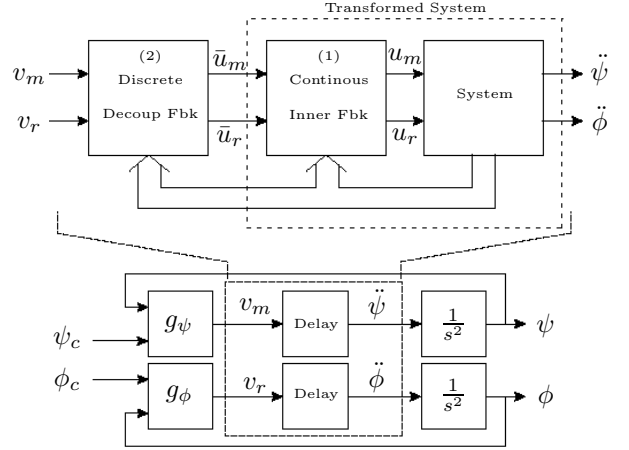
Transformed System

$v_m$

$v_r$

(2)
Discrete
Decoup Fbk

$\bar{u}_m$

$\bar{u}_r$

(1)
Continous
Inner Fbk

$u_m$

$u_r$

System

$\ddot{\psi}$

$\ddot{\phi}$

$\psi_c$

$\phi_c$

$g_\psi$

$g_\phi$

$v_m$

$v_r$

Delay

Delay

$\ddot{\psi}$

$\ddot{\phi}$

$\frac{1}{s^2}$

$\frac{1}{s^2}$

$\psi$

$\phi$